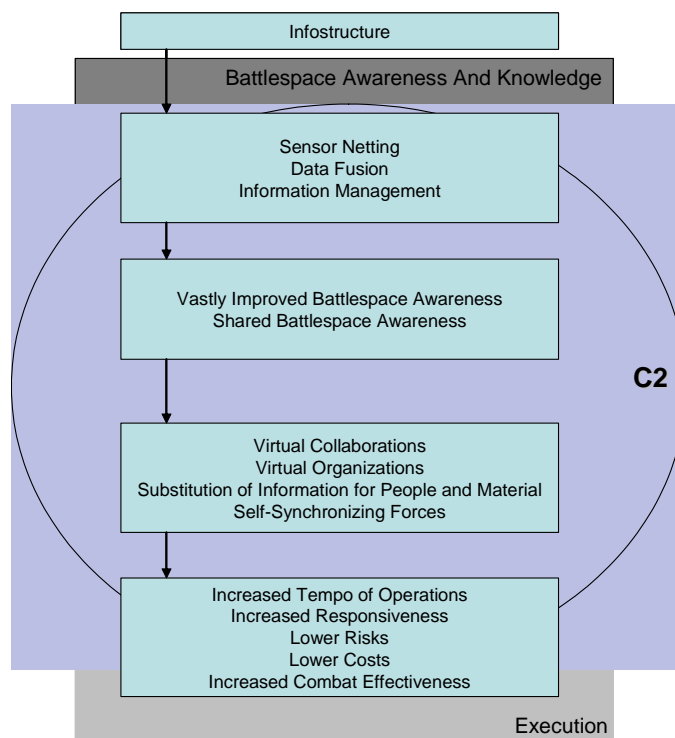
Infostructure

Battlespace Awareness And Knowledge

Sensor Netting
Data Fusion
Information Management

Vastly Improved Battlespace Awareness
Shared Battlespace Awareness

C2

Virtual Collaborations
Virtual Organizations
Substitution of Information for People and Material
Self-Synchronizing Forces

Increased Tempo of Operations
Increased Responsiveness
Lower Risks
Lower Costs
Increased Combat Effectiveness

Execution